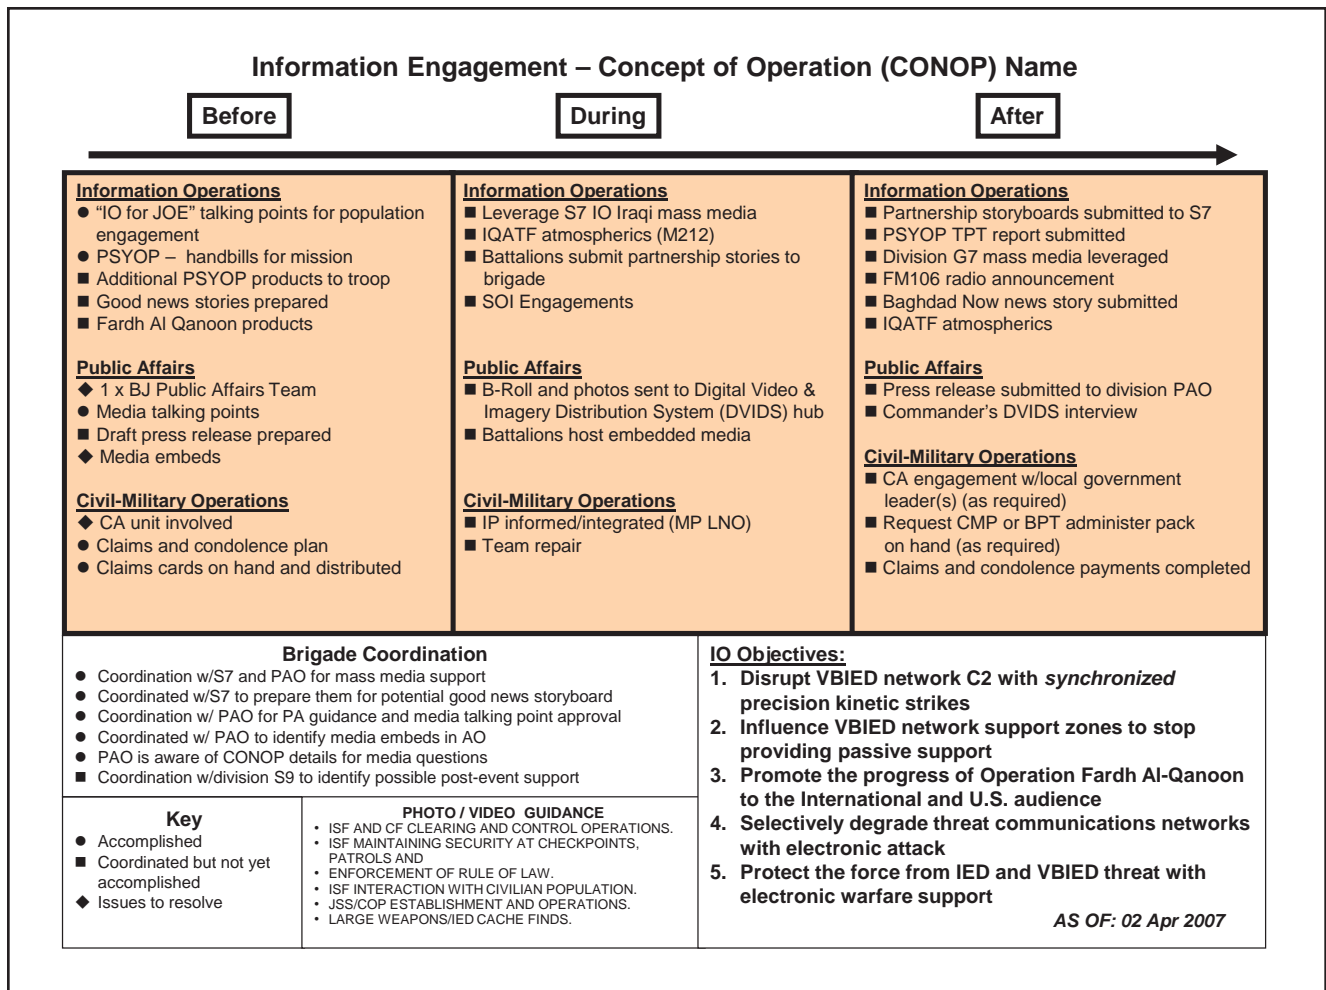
Information Engagement – Concept of Operation (CONOP) Name

Before

During

After

Information Operations
● "IO for JOE" talking points for population engagement
● PSYOP – handbills for mission
■ Additional PSYOP products to troop
■ Good news stories prepared
■ Fardh Al Qanoon products

Public Affairs
◆ 1 x BJ Public Affairs Team
● Media talking points
■ Draft press release prepared
◆ Media embeds

Civil-Military Operations
◆ CA unit involved
● Claims and condolence plan
● Claims cards on hand and distributed

Information Operations
■ Leverage S7 IO Iraqi mass media
■ IQATF atmospherics (M212)
■ Battalions submit partnership stories to brigade
■ SOI Engagements

Public Affairs
■ B-Roll and photos sent to Digital Video & Imagery Distribution System (DVIDS) hub
■ Battalions host embedded media

Civil-Military Operations
■ IP informed/integrated (MP LNO)
■ Team repair

Information Operations
■ Partnership storyboards submitted to S7
■ PSYOP TPT report submitted
■ Division G7 mass media leveraged
■ FM106 radio announcement
■ Baghdad Now news story submitted
■ IQATF atmospherics

Public Affairs
■ Press release submitted to division PAO
■ Commander's DVIDS interview

Civil-Military Operations
■ CA engagement w/local government leader(s) (as required)
■ Request CMP or BPT administer pack on hand (as required)
■ Claims and condolence payments completed

Brigade Coordination
● Coordination w/S7 and PAO for mass media support
● Coordinated w/S7 to prepare them for potential good news storyboard
● Coordination w/ PAO for PA guidance and media talking point approval
● Coordinated w/ PAO to identify media embeds in AO
● PAO is aware of CONOP details for media questions
■ Coordination w/division S9 to identify possible post-event support

Key
● Accomplished
■ Coordinated but not yet accomplished
◆ Issues to resolve

PHOTO / VIDEO GUIDANCE
• ISF AND CF CLEARING AND CONTROL OPERATIONS.
• ISF MAINTAINING SECURITY AT CHECKPOINTS, PATROLS AND
• ENFORCEMENT OF RULE OF LAW.
• ISF INTERACTION WITH CIVILIAN POPULATION.
• JSS/COP ESTABLISHMENT AND OPERATIONS.
• LARGE WEAPONS/IED CACHE FINDS.

IO Objectives:
1. Disrupt VBIED network C2 with *synchronized* precision kinetic strikes
2. Influence VBIED network support zones to stop providing passive support
3. Promote the progress of Operation Fardh Al-Qanoon to the International and U.S. audience
4. Selectively degrade threat communications networks with electronic attack
5. Protect the force from IED and VBIED threat with electronic warfare support

AS OF: 02 Apr 2007